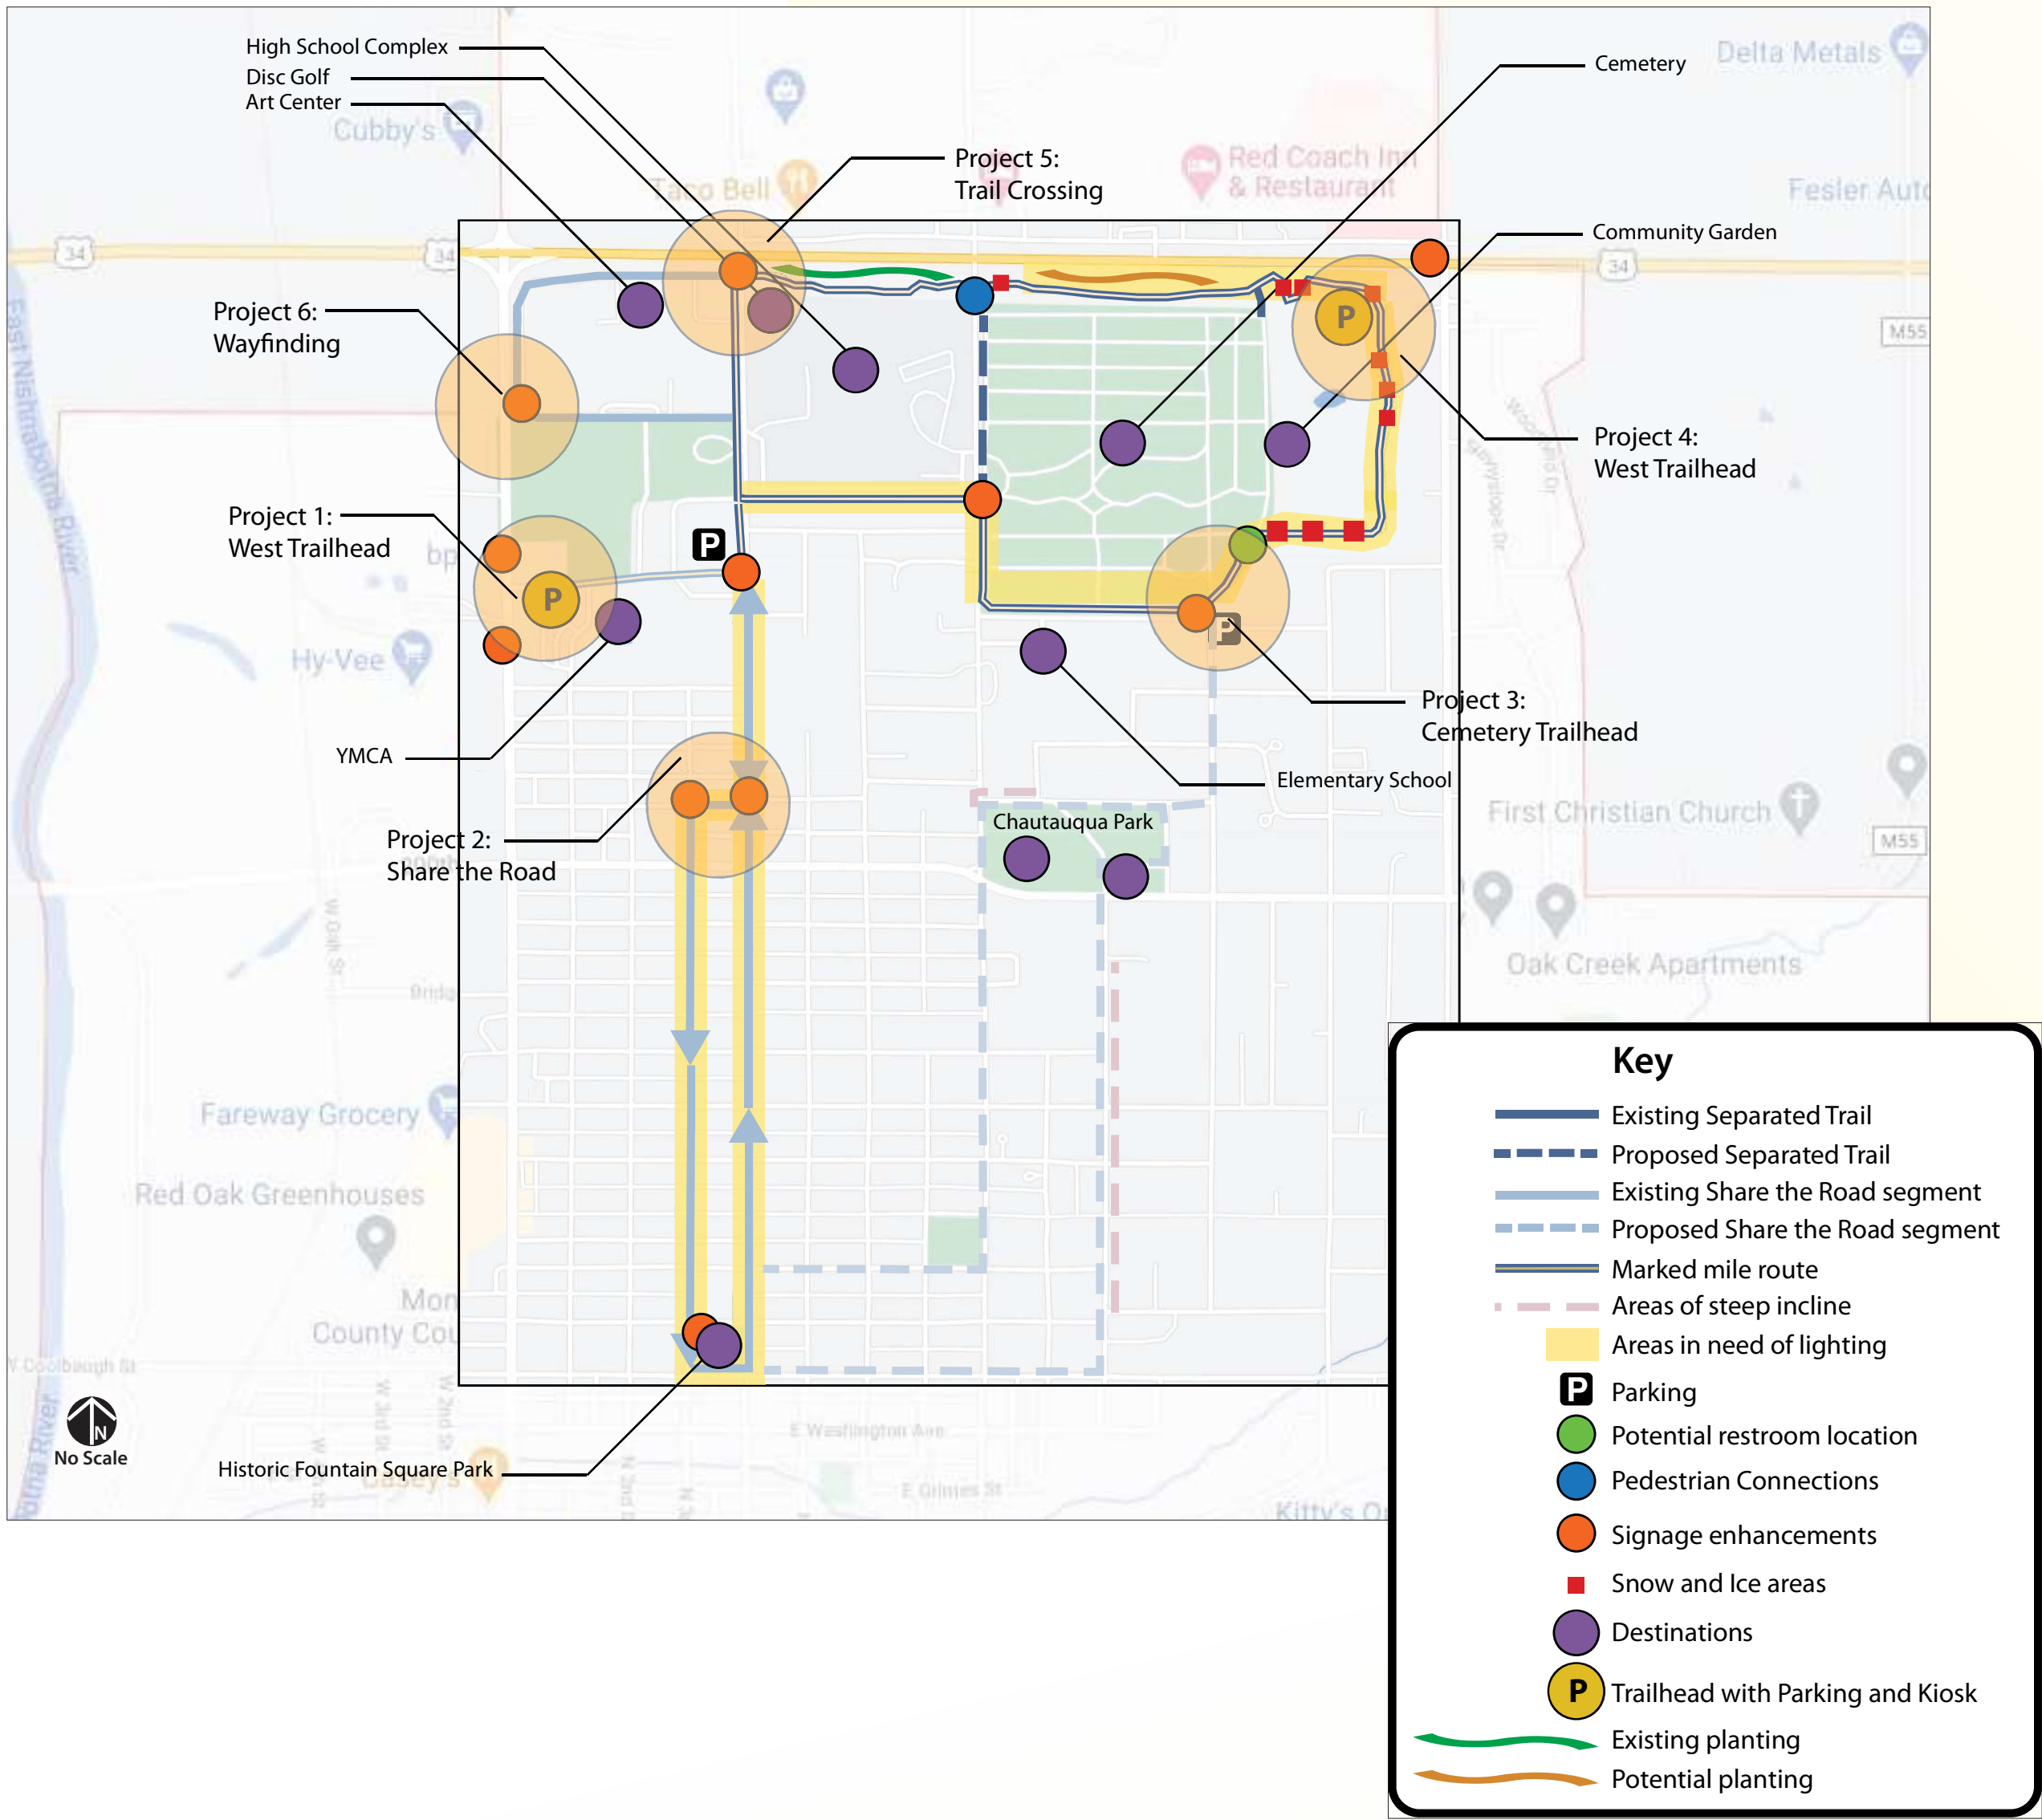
High School Complex
Disc Golf
Art Center
Cubby's
Taco Bell
Project 5:
Trail Crossing
Red Coach Inn & Restaurant
Cemetery
Delta Metals
Fesler Auto
Community Garden
34
34
34
M55
Project 6:
Wayfinding
East Nishnabotna River
Project 4:
West Trailhead
Project 1:
West Trailhead
P
P
P
P
Hy-Vee
YMCA
Project 3:
Cemetery Trailhead
Elementary School
Project 2:
Share the Road
Chautauqua Park
First Christian Church
M55
Oak Creek Apartments
Fareway Grocery
Red Oak Greenhouses
Montgomery County Courthouse
No Scale
Historic Fountain Square Park
E Washington Ave
E Grimes St

Key
Existing Separated Trail
Proposed Separated Trail
Existing Share the Road segment
Proposed Share the Road segment
Marked mile route
Areas of steep incline
Areas in need of lighting
Parking
Potential restroom location
Pedestrian Connections
Signage enhancements
Snow and Ice areas
Destinations
Trailhead with Parking and Kiosk
Existing planting
Potential planting